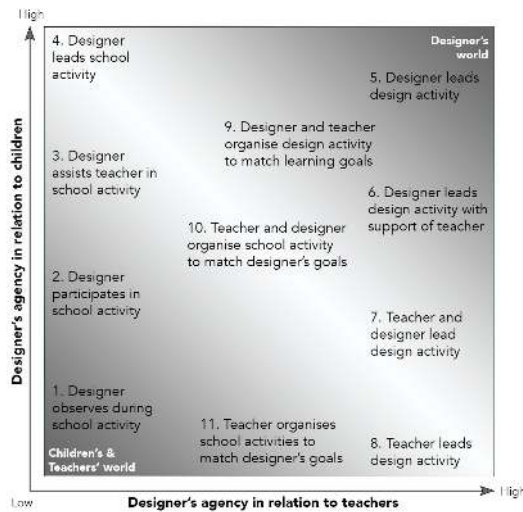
High

Designer's agency in relation to children

4. Designer leads school activity

Designer's world

5. Designer leads design activity

9. Designer and teacher organise design activity to match learning goals

3. Designer assists teacher in school activity

6. Designer leads design activity with support of teacher

10. Teacher and designer organise school activity to match designer's goals

2. Designer participates in school activity

7. Teacher and designer lead design activity

1. Designer observes during school activity

Children's & Teachers' world

11. Teacher organises school activities to match designer's goals

8. Teacher leads design activity

Low

Designer's agency in relation to teachers

High